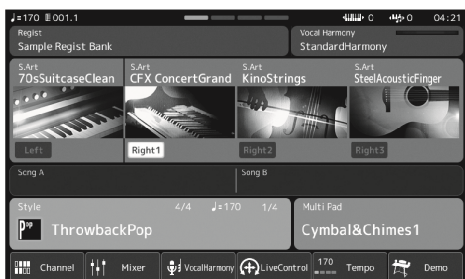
♩=170 001.1 C 0 04:21

Regist
Sample Regist Bank

Vocal Harmony
StandardHarmony

S.Art
70sSuitcaseClean

S.Art
CFX ConcertGrand

S.Art
KinoStrings

S.Art
SteelAcousticFinger

Left

Right1

Right2

Right3

Song A

Song B

Style
ThrowbackPop
4/4 ♩=170 1/4

Multi Pad
Cymbal&Chimes1

Channel

Mixer

VocalHarmony

LiveControl

170
Tempo

Demo